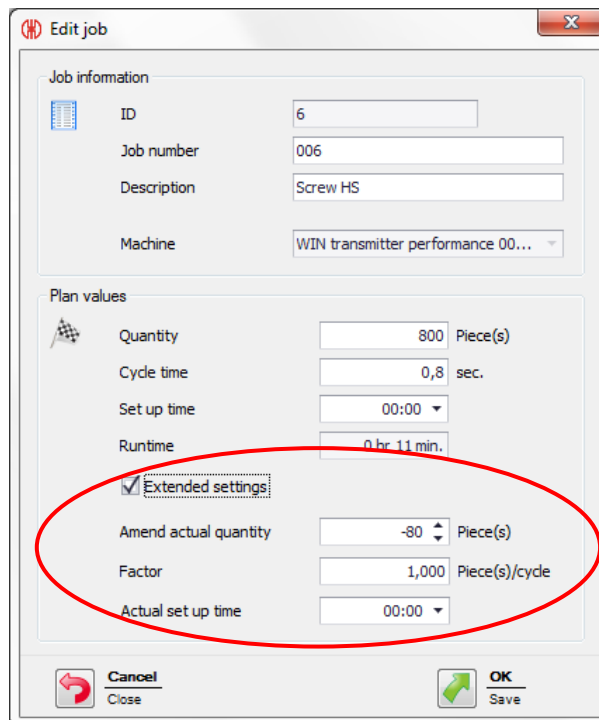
Edit job

Job information

ID 6

Job number 006

Description Screw HS

Machine WIN transmitter performance 00...

Plan values

Quantity 800 Piece(s)

Cycle time 0,8 sec.

Set up time 00:00

Runtime 0 hr. 11 min.

Extended settings

Amend actual quantity -80 Piece(s)

Factor 1,000 Piece(s)/cycle

Actual set up time 00:00

Cancel
Close

OK
Save